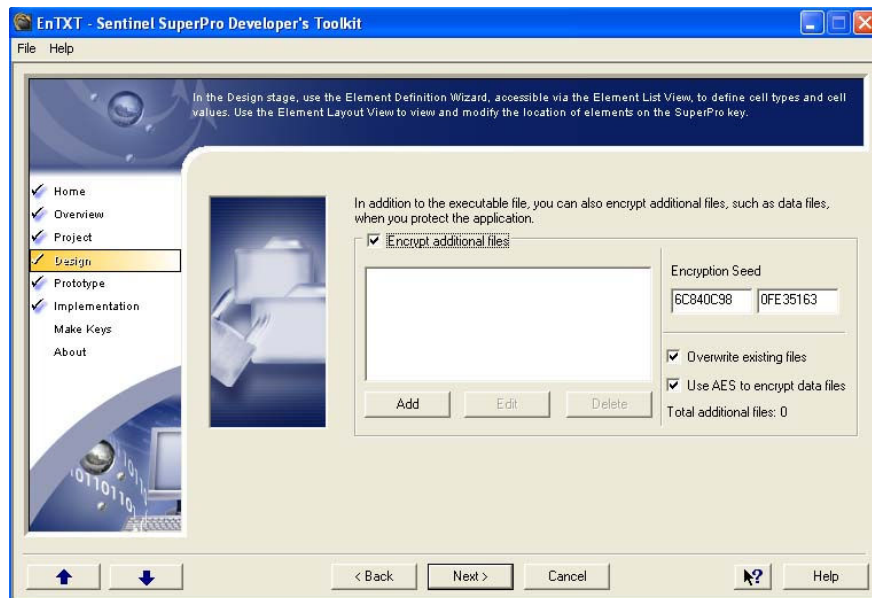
EnTXT - Sentinel SuperPro Developer's Toolkit

File Help

In the Design stage, use the Element Definition Wizard, accessible via the Element List View, to define cell types and cell values. Use the Element Layout View to view and modify the location of elements on the SuperPro key.

Home
Overview
Project
Design
Prototype
Implementation
Make Keys
About

In addition to the executable file, you can also encrypt additional files, such as data files, when you protect the application.

Encrypt additional files

Encryption Seed

6C840C98 0FE35163

Overwrite existing files

Use AES to encrypt data files

Add Edit Delete

Total additional files: 0

< Back Next > Cancel Help